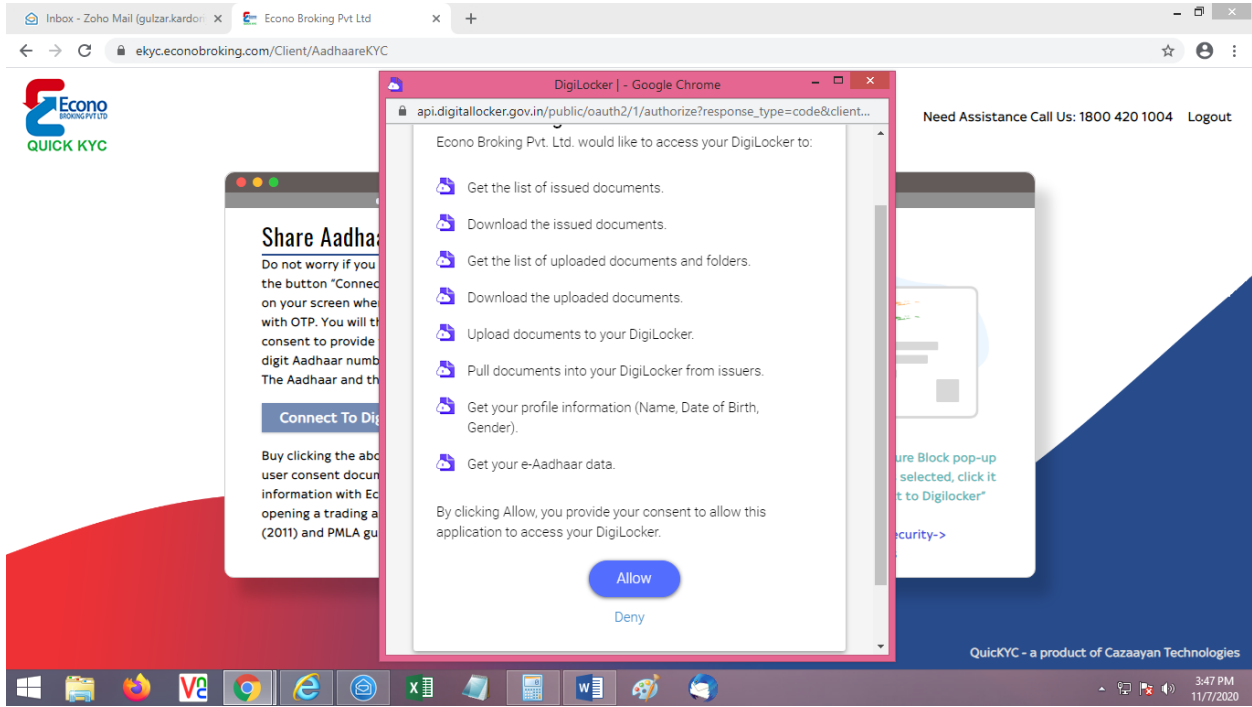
Inbox - Zoho Mail (gulzar.kardo

Econo Broking Pvt Ltd

ekyc.econobroking.com/Client/AadhaareKYC

Econo BROKING PVT LTD

QUICK KYC

Need Assistance Call Us: 1800 420 1004 Logout

Share Aadhaa

Do not worry if you the button "Connec on your screen whe with OTP. You will t consent to provide digit Aadhaar numb The Aadhaar and th

Connect To Dig

Buy clicking the abo user consent docu information with Ec opening a trading a (2011) and PMLA gu

ure Block pop-up selected, click it t to Digilocker"

ecurity->

DigiLocker | - Google Chrome

api.digitallocker.gov.in/public/oauth2/1/authorize?response_type=code&client...

Econo Broking Pvt. Ltd. would like to access your DigiLocker to:

Get the list of issued documents.

Download the issued documents.

Get the list of uploaded documents and folders.

Download the uploaded documents.

Upload documents to your DigiLocker.

Pull documents into your DigiLocker from issuers.

Get your profile information (Name, Date of Birth, Gender).

Get your e-Aadhaar data.

By clicking Allow, you provide your consent to allow this application to access your DigiLocker.

Allow

Deny

QuicKYC - a product of Cazaayan Technologies

3:47 PM
11/7/2020